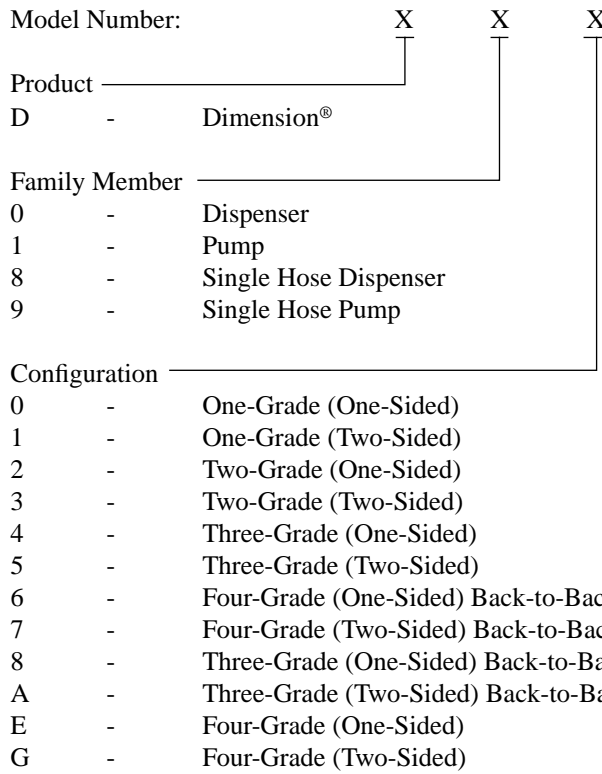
Model Number: X X X

Product
D - Dimension®

Family Member
0 - Dispenser
1 - Pump
8 - Single Hose Dispenser
9 - Single Hose Pump

Configuration
0 - One-Grade (One-Sided)
1 - One-Grade (Two-Sided)
2 - Two-Grade (One-Sided)
3 - Two-Grade (Two-Sided)
4 - Three-Grade (One-Sided)
5 - Three-Grade (Two-Sided)
6 - Four-Grade (One-Sided) Back-to-Bac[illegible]
7 - Four-Grade (Two-Sided) Back-to-Bac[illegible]
8 - Three-Grade (One-Sided) Back-to-Ba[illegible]
A - Three-Grade (Two-Sided) Back-to-Ba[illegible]
E - Four-Grade (One-Sided)
G - Four-Grade (Two-Sided)